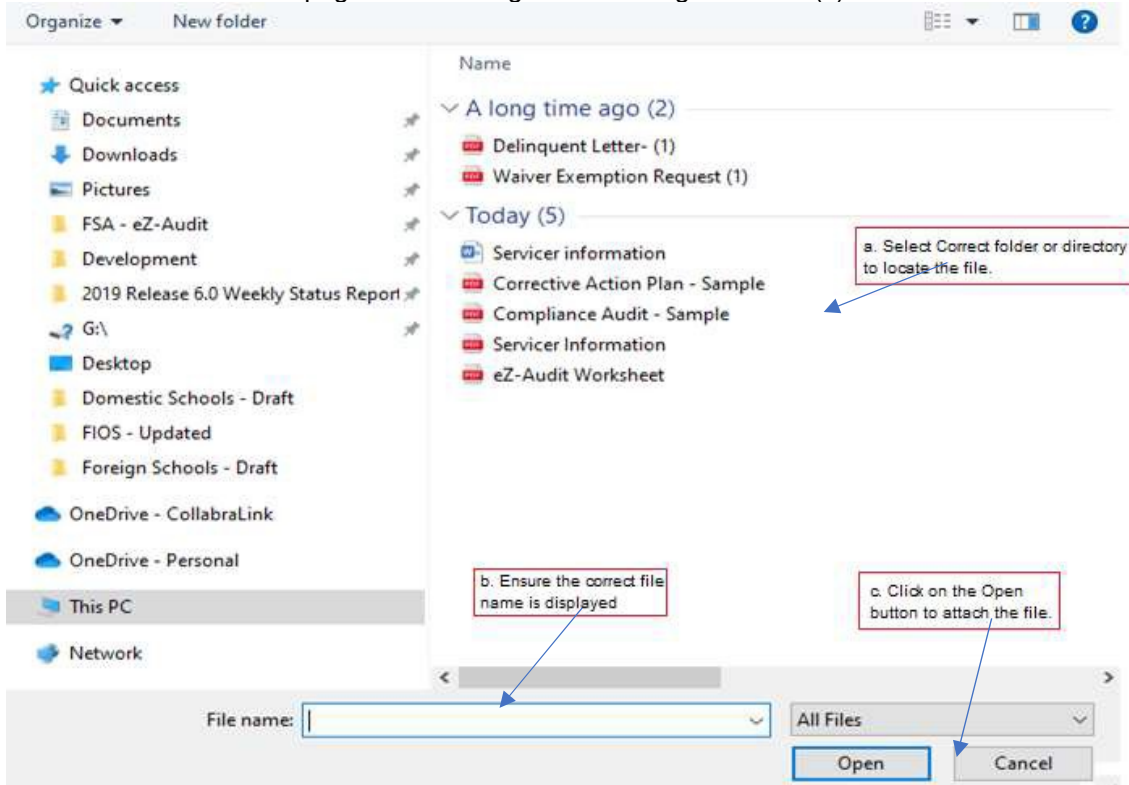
Organize ▾ New folder

Quick access
Documents
Downloads
Pictures
FSA - eZ-Audit
Development
2019 Release 6.0 Weekly Status Report
G:\
Desktop
Domestic Schools - Draft
FIOS - Updated
Foreign Schools - Draft
OneDrive - CollabraLink
OneDrive - Personal
This PC
Network

Name
A long time ago (2)
Delinquent Letter- (1)
Waiver Exemption Request (1)
Today (5)
Servicer information
Corrective Action Plan - Sample
Compliance Audit - Sample
Servicer Information
eZ-Audit Worksheet

a. Select Correct folder or directory to locate the file.

b. Ensure the correct file name is displayed

c. Click on the Open button to attach the file.

File name:
All Files
Open
Cancel